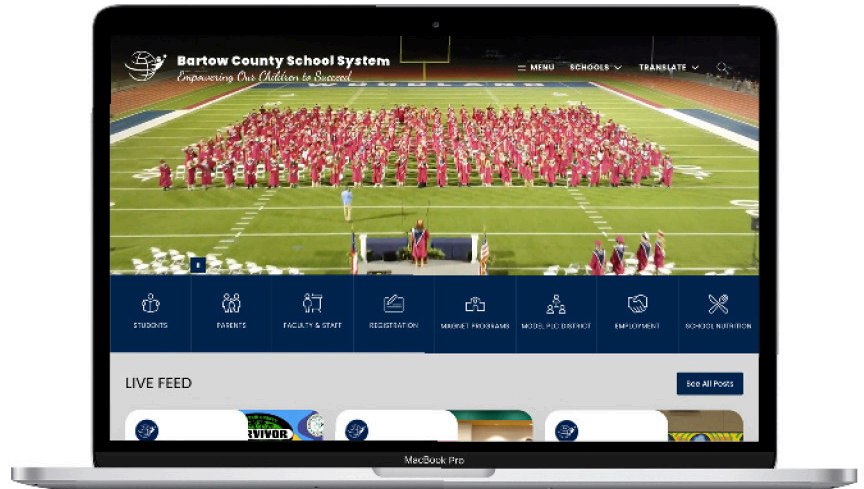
Bartow County School System
Empowering Our Children to Succeed

MENU SCHOOLS TRANSLATE

WOODLAND

STUDENTS PARENTS FACULTY & STAFF REGISTRATION MAGNET PROGRAMS MODEL PLC DISTRICT EMPLOYMENT SCHOOL NUTRITION

LIVE FEED

See All Posts

RVIVOR

MacBook Pro